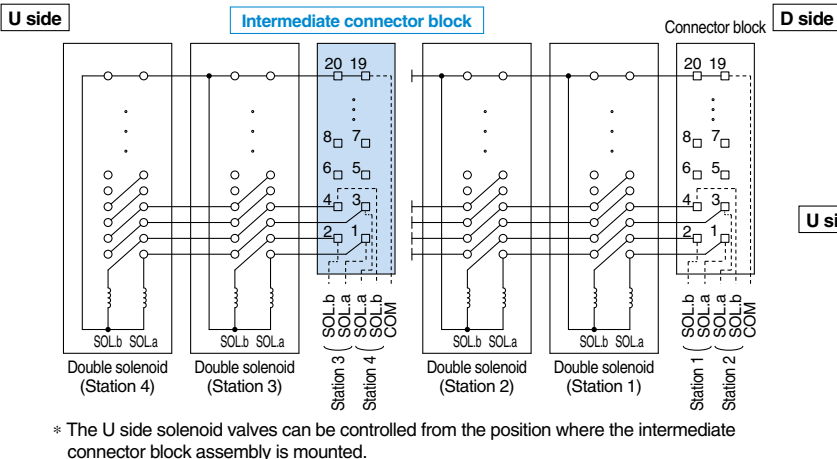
U side

Intermediate connector block

Connector block

D side

U si

20 19

8 7

6 5

4 3

2 1

20 19

8 7

6 5

4 3

2 1

SOLb SOLa

SOLb SOLa

SOLb SOLa

SOLb SOLa

SOLb SOLa

SOLb SOLa

SOLb SOLa

SOLb SOLa

SOL.b SOL.a SOL.b SOL.a COM

SOL.b SOL.a SOL.b SOL.a COM

Double solenoid (Station 4)

Double solenoid (Station 3)

Station 3 Station 4

Double solenoid (Station 2)

Double solenoid (Station 1)

Station 1 Station 2

∗ The U side solenoid valves can be controlled from the position where the intermediate connector block assembly is mounted.